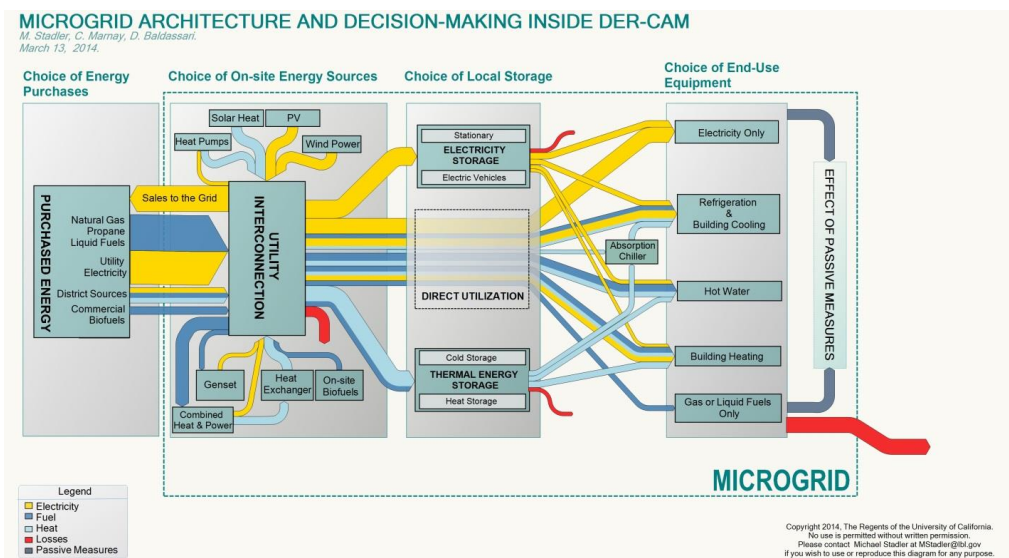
MICROGRID ARCHITECTURE AND DECISION-MAKING INSIDE DER-CAM
M. Stadler, C. Marnay, D. Baldassari.
March 13, 2014.

Choice of Energy Purchases

Choice of On-site Energy Sources

Choice of Local Storage

Choice of End-Use Equipment

PURCHASED ENERGY

Natural Gas
Propane
Liquid Fuels

Utility Electricity

District Sources

Commercial Biofuels

Sales to the Grid

UTILITY INTERCONNECTION

Solar Heat

PV

Heat Pumps

Wind Power

Genset

Heat Exchanger

On-site Biofuels

Combined Heat & Power

Stationary

ELECTRICITY STORAGE

Electric Vehicles

DIRECT UTILIZATION

Cold Storage

THERMAL ENERGY STORAGE

Heat Storage

Absorption Chiller

Electricity Only

Refrigeration & Building Cooling

Hot Water

Building Heating

Gas or Liquid Fuels Only

EFFECT OF PASSIVE MEASURES

MICROGRID

Legend
Electricity
Fuel
Heat
Losses
Passive Measures

Copyright 2014, The Regents of the University of California.
No use is permitted without written permission.
Please contact Michael Stadler at MStadler@lbl.gov
if you wish to use or reproduce this diagram for any purpose.